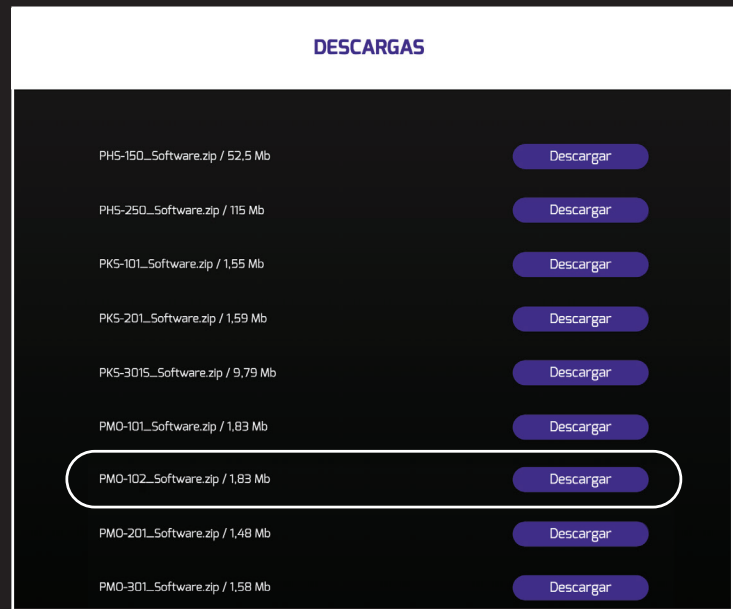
DESCARGAS

PHS-150_Software.zip / 52,5 Mb
Descargar

PHS-250_Software.zip / 115 Mb
Descargar

PKS-101_Software.zip / 1,55 Mb
Descargar

PKS-201_Software.zip / 1,59 Mb
Descargar

PKS-301S_Software.zip / 9,79 Mb
Descargar

PMO-101_Software.zip / 1,83 Mb
Descargar

PMO-102_Software.zip / 1,83 Mb
Descargar

PMO-201_Software.zip / 1,48 Mb
Descargar

PMO-301_Software.zip / 1,58 Mb
Descargar